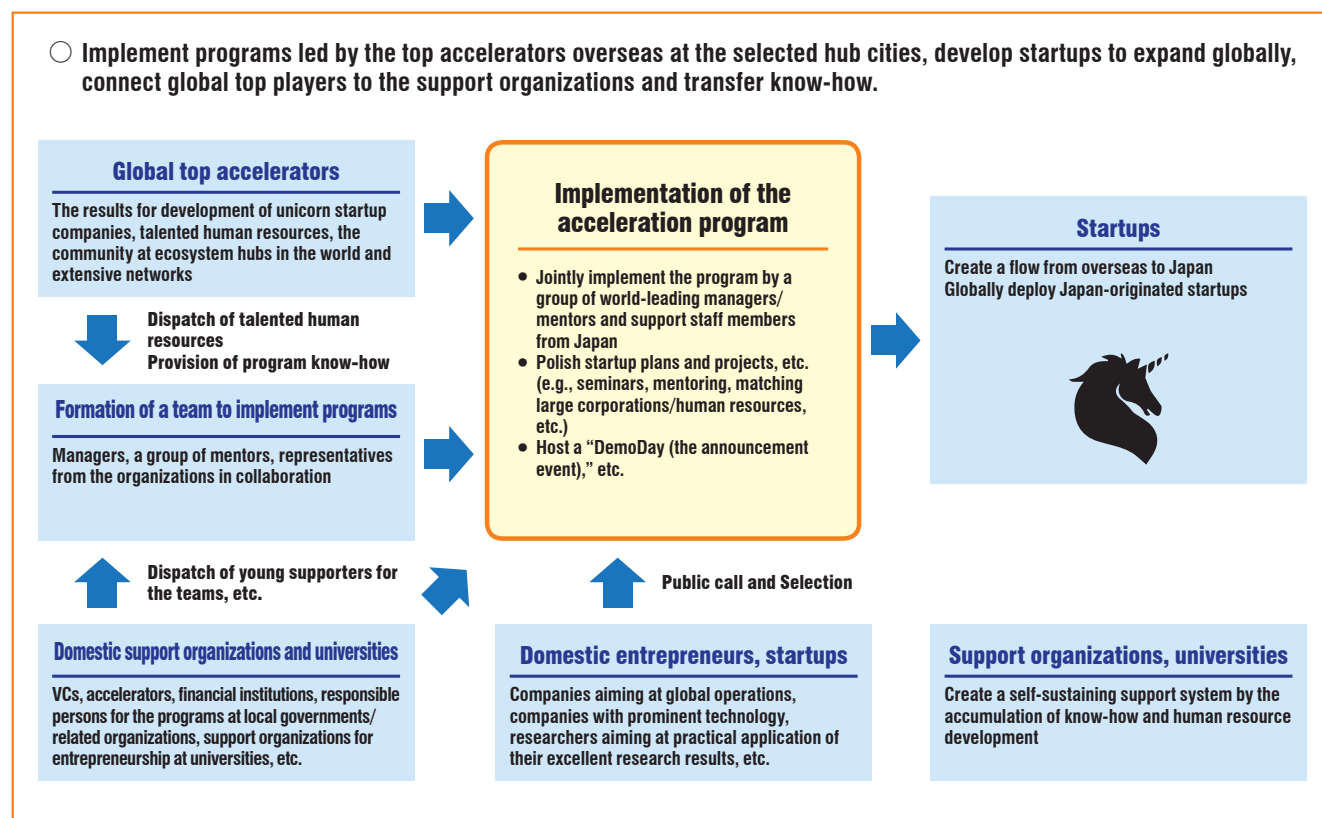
○ Implement programs led by the top accelerators overseas at the selected hub cities, develop startups to expand globally, connect global top players to the support organizations and transfer know-how.

Global top accelerators

The results for development of unicorn startup companies, talented human resources, the community at ecosystem hubs in the world and extensive networks

Dispatch of talented human resources
Provision of program know-how

Formation of a team to implement programs

Managers, a group of mentors, representatives from the organizations in collaboration

Dispatch of young supporters for the teams, etc.

Domestic support organizations and universities

VCs, accelerators, financial institutions, responsible persons for the programs at local governments/ related organizations, support organizations for entrepreneurship at universities, etc.

Implementation of the acceleration program

• Jointly implement the program by a group of world-leading managers/ mentors and support staff members from Japan
• Polish startup plans and projects, etc. (e.g., seminars, mentoring, matching large corporations/human resources, etc.)
• Host a "DemoDay (the announcement event)," etc.

Public call and Selection

Domestic entrepreneurs, startups

Companies aiming at global operations, companies with prominent technology, researchers aiming at practical application of their excellent research results, etc.

Startups

Create a flow from overseas to Japan
Globally deploy Japan-originated startups

Support organizations, universities

Create a self-sustaining support system by the accumulation of know-how and human resource development